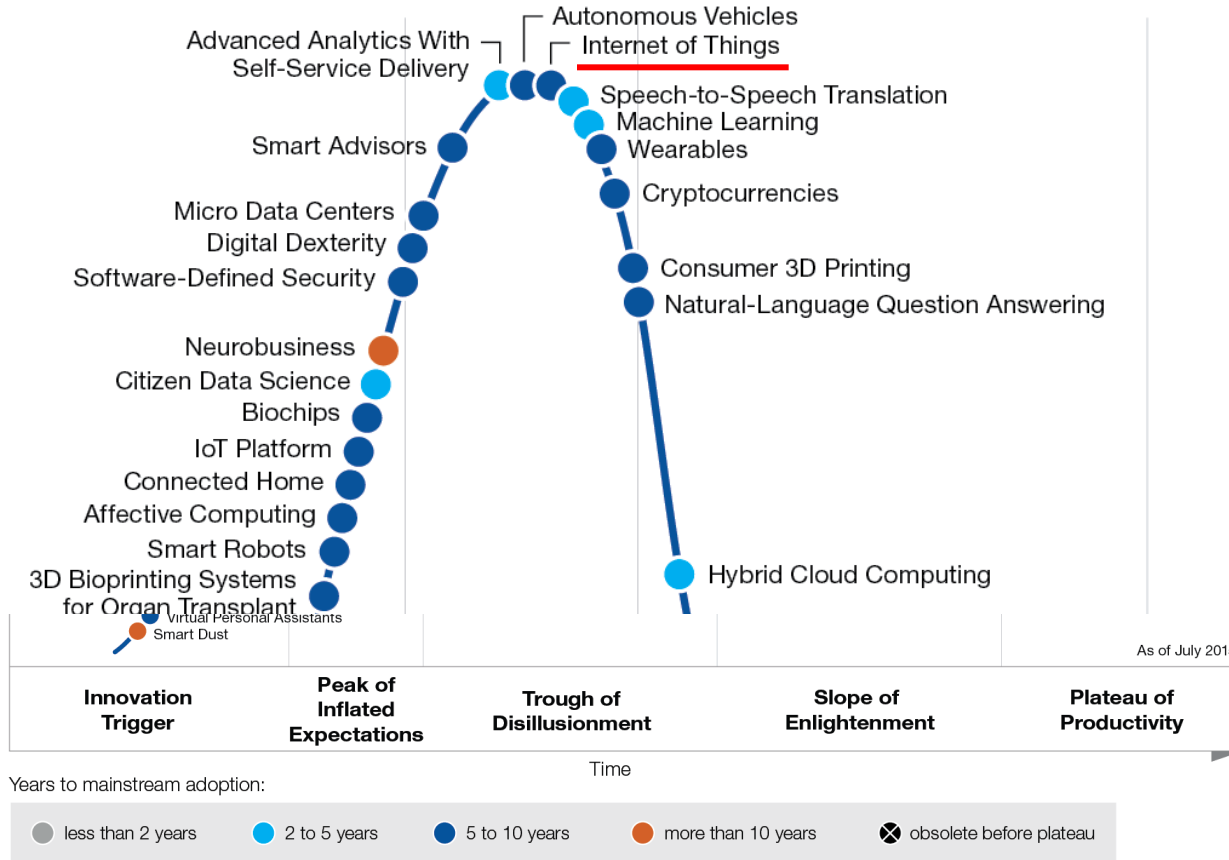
Autonomous Vehicles
Advanced Analytics With Self-Service Delivery
Internet of Things
Speech-to-Speech Translation
Machine Learning
Wearables
Smart Advisors
Cryptocurrencies
Micro Data Centers
Digital Dexterity
Software-Defined Security
Consumer 3D Printing
Natural-Language Question Answering
Neurobusiness
Citizen Data Science
Biochips
IoT Platform
Connected Home
Affective Computing
Smart Robots
3D Bioprinting Systems for Organ Transplant
Hybrid Cloud Computing
Virtual Personal Assistants
Smart Dust
As of July 201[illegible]

Innovation Trigger
Peak of Inflated Expectations
Trough of Disillusionment
Slope of Enlightenment
Plateau of Productivity

Time

Years to mainstream adoption:
less than 2 years
2 to 5 years
5 to 10 years
more than 10 years
obsolete before plateau